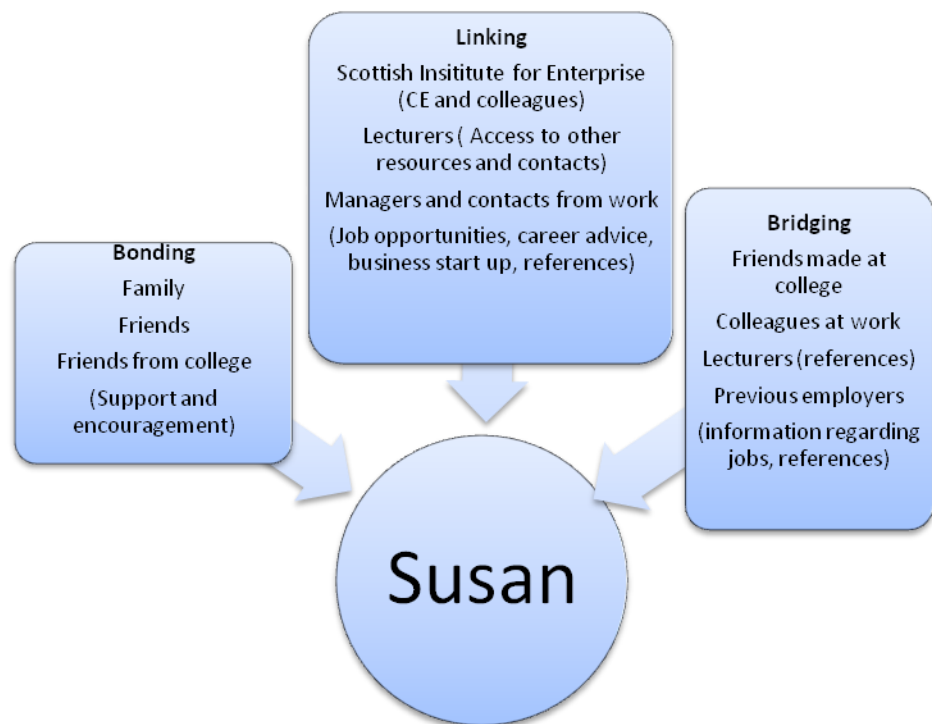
Linking

Scottish Insititute for Enterprise (CE and colleagues)

Lecturers ( Access to other resources and contacts)

Managers and contacts from work

(Job opportunities, career advice, business start up, references)

Bonding

Family

Friends

Friends from college

(Support and encouragement)

Bridging

Friends made at college

Colleagues at work

Lecturers (references)

Previous employers

(information regarding jobs, references)

Susan